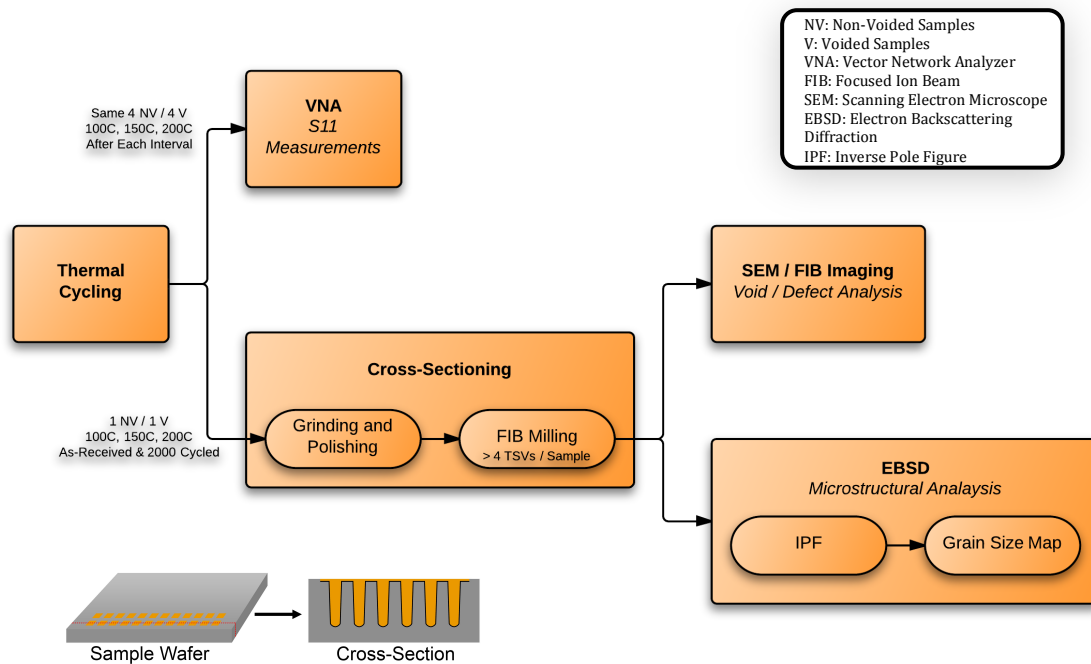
NV: Non-Voided Samples
V: Voided Samples
VNA: Vector Network Analyzer
FIB: Focused Ion Beam
SEM: Scanning Electron Microscope
EBSD: Electron Backscattering Diffraction
IPF: Inverse Pole Figure

Same 4 NV / 4 V
100C, 150C, 200C
After Each Interval

VNA
S11
Measurements

Thermal Cycling

SEM / FIB Imaging
Void / Defect Analysis

Cross-Sectioning

1 NV / 1 V
100C, 150C, 200C
As-Received & 2000 Cycled

Grinding and Polishing

FIB Milling
> 4 TSVs / Sample

EBSD
Microstructural Anaaysis

IPF

Grain Size Map

Sample Wafer

Cross-Section